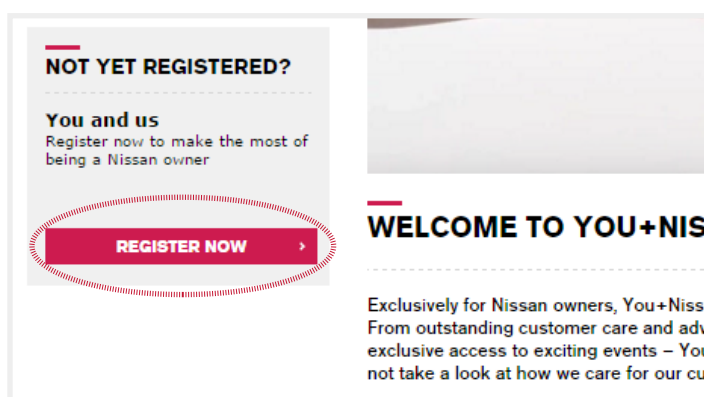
NOT YET REGISTERED?

You and us
Register now to make the most of being a Nissan owner

REGISTER NOW ›

WELCOME TO YOU+NIS

Exclusively for Nissan owners, You+Niss
From outstanding customer care and adv
exclusive access to exciting events – You
not take a look at how we care for our cu